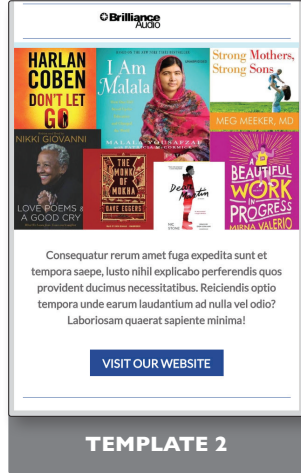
Brilliance Audio

HARLAN COBEN DON'T LET GO

I Am Malala

MALALA YOUSAFZAI

Strong Mothers, Strong Sons

MEG MEEKER, MD

NIKKI GIOVANNI

LOVE POEMS & A GOOD CRY

THE MONK OF MOKHA

DAVE EGGERS

Dear Martin

NIC STONE

A BEAUTIFUL WORK IN PROGRESS

MIRNA VALERIO

Consequatur rerum amet fuga expedita sunt et tempora saepe, lusto nihil explicabo perferendis quos provident ducimus necessitatibus. Reiciendis optio tempora unde earum laudantium ad nulla vel odio? Laboriosam quaerat sapiente minima!

VISIT OUR WEBSITE

TEMPLATE 2